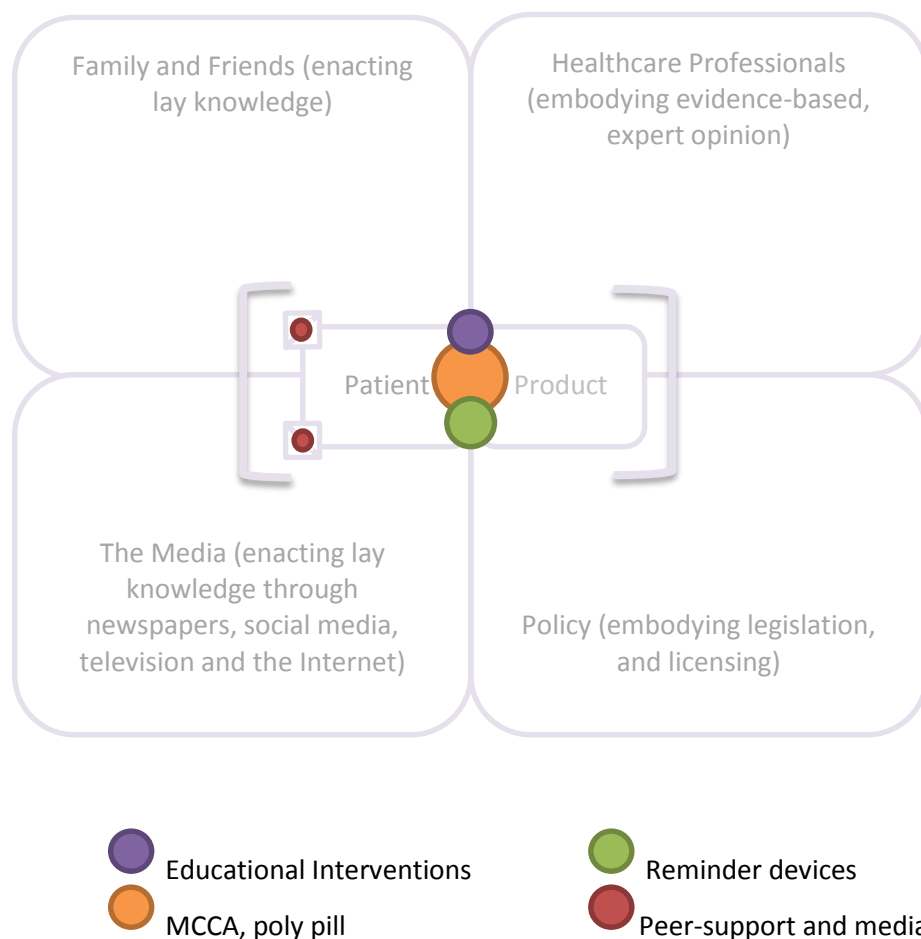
Family and Friends (enacting lay knowledge)

Healthcare Professionals (embodying evidence-based, expert opinion)

Patient

Product

The Media (enacting lay knowledge through newspapers, social media, television and the Internet)

Policy (embodying legislation, and licensing)

Educational Interventions

Reminder devices

MCCA, poly pill

Peer-support and media